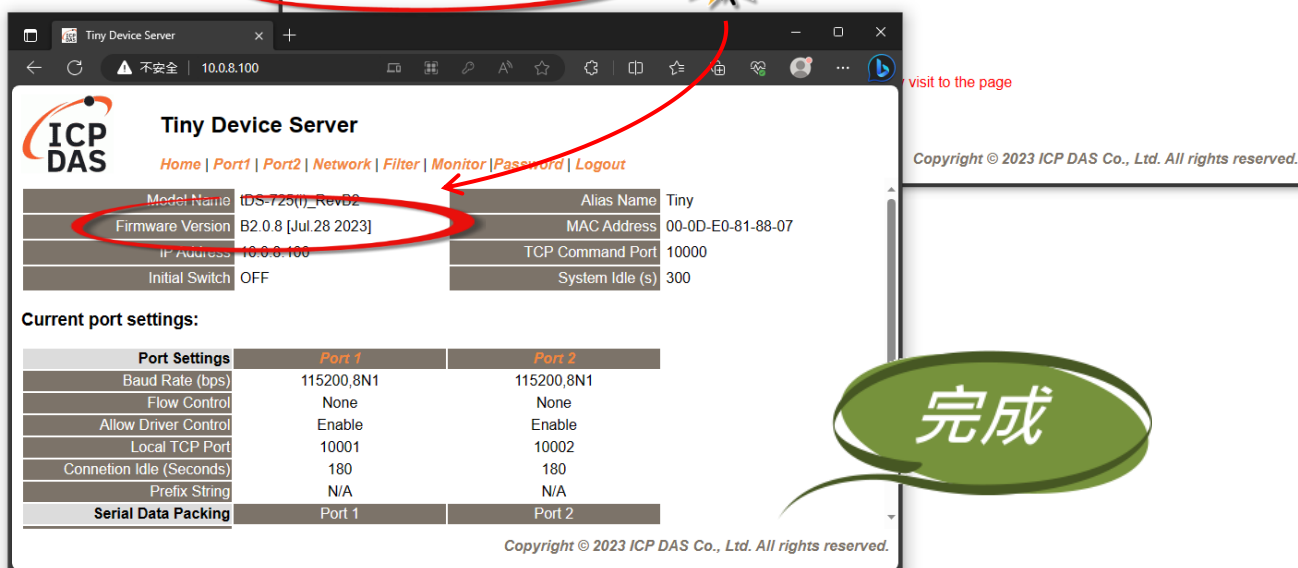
Tiny Device Server

不安全 10.0.8.100

visit to the page

Copyright © 2023 ICP DAS Co., Ltd. All rights reserved.

ICP DAS

Tiny Device Server

Home | Port1 | Port2 | Network | Filter | Monitor | Password | Logout

| Model Name | tDS-725(I)_RevB2 | Alias Name | Tiny |
|---|---|---|---|
| Firmware Version | B2.0.8 [Jul.28 2023] | MAC Address | 00-0D-E0-81-88-07 |
| IP Address | 10.0.8.100 | TCP Command Port | 10000 |
| Initial Switch | OFF | System Idle (s) | 300 |

Current port settings:

| Port Settings | Port 1 | Port 2 |
|---|---|---|
| Baud Rate (bps) | 115200,8N1 | 115200,8N1 |
| Flow Control | None | None |
| Allow Driver Control | Enable | Enable |
| Local TCP Port | 10001 | 10002 |
| Connetion Idle (Seconds) | 180 | 180 |
| Prefix String | N/A | N/A |
| Serial Data Packing | Port 1 | Port 2 |

完成

Copyright © 2023 ICP DAS Co., Ltd. All rights reserved.